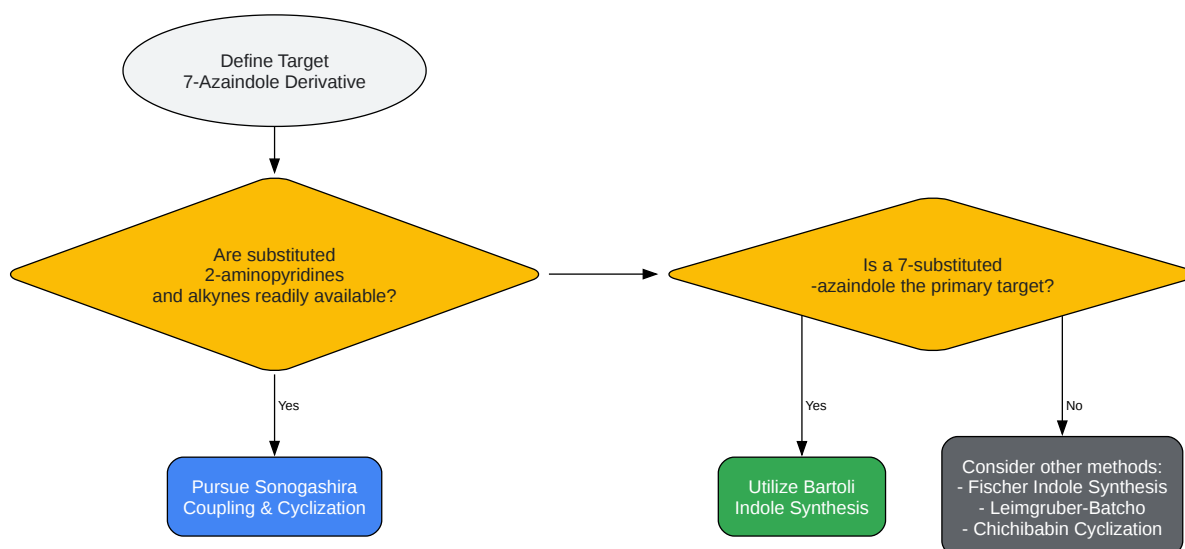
Define Target
7-Azaindole Derivative

Are substituted
2-aminopyridines
and alkynes readily available?

Is a 7-substituted
-azaindole the primary target?

Yes

Yes

No

Pursue Sonogashira
Coupling & Cyclization

Utilize Bartoli
Indole Synthesis

Consider other methods:
- Fischer Indole Synthesis
- Leimgruber-Batcho
- Chichibabin Cyclization